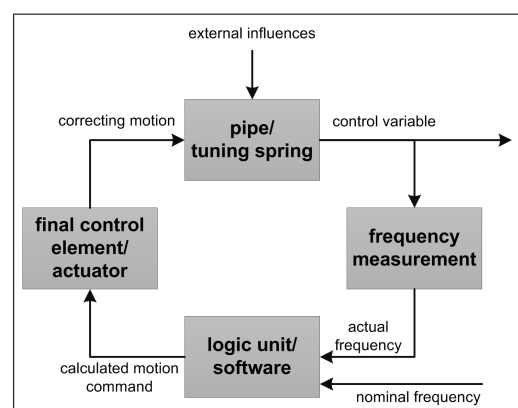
external influences

correcting motion

pipe/ tuning spring

control variable

final control element/ actuator

frequency measurement

actual frequency

logic unit/ software

calculated motion command

nominal frequency